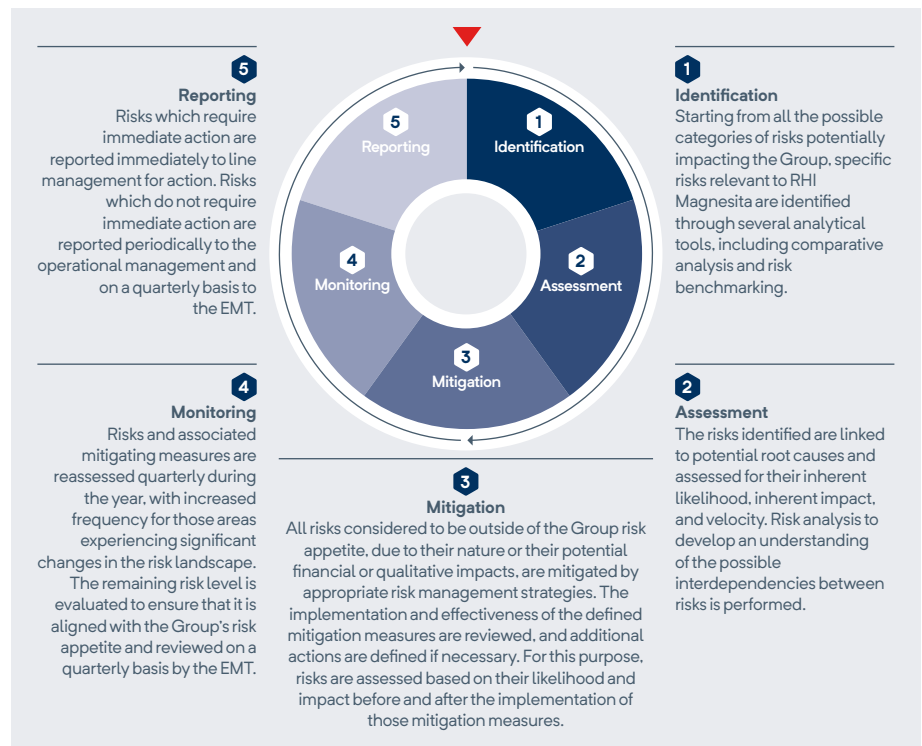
5
Reporting
Risks which require immediate action are reported immediately to line management for action. Risks which do not require immediate action are reported periodically to the operational management and on a quarterly basis to the EMT.

5
Reporting

1
Identification

4
Monitoring

2
Assessment

3
Mitigation

1
Identification
Starting from all the possible categories of risks potentially impacting the Group, specific risks relevant to RHI Magnesita are identified through several analytical tools, including comparative analysis and risk benchmarking.

4
Monitoring
Risks and associated mitigating measures are reassessed quarterly during the year, with increased frequency for those areas experiencing significant changes in the risk landscape. The remaining risk level is evaluated to ensure that it is aligned with the Group's risk appetite and reviewed on a quarterly basis by the EMT.

3
Mitigation
All risks considered to be outside of the Group risk appetite, due to their nature or their potential financial or qualitative impacts, are mitigated by appropriate risk management strategies. The implementation and effectiveness of the defined mitigation measures are reviewed, and additional actions are defined if necessary. For this purpose, risks are assessed based on their likelihood and impact before and after the implementation of those mitigation measures.

2
Assessment
The risks identified are linked to potential root causes and assessed for their inherent likelihood, inherent impact, and velocity. Risk analysis to develop an understanding of the possible interdependencies between risks is performed.